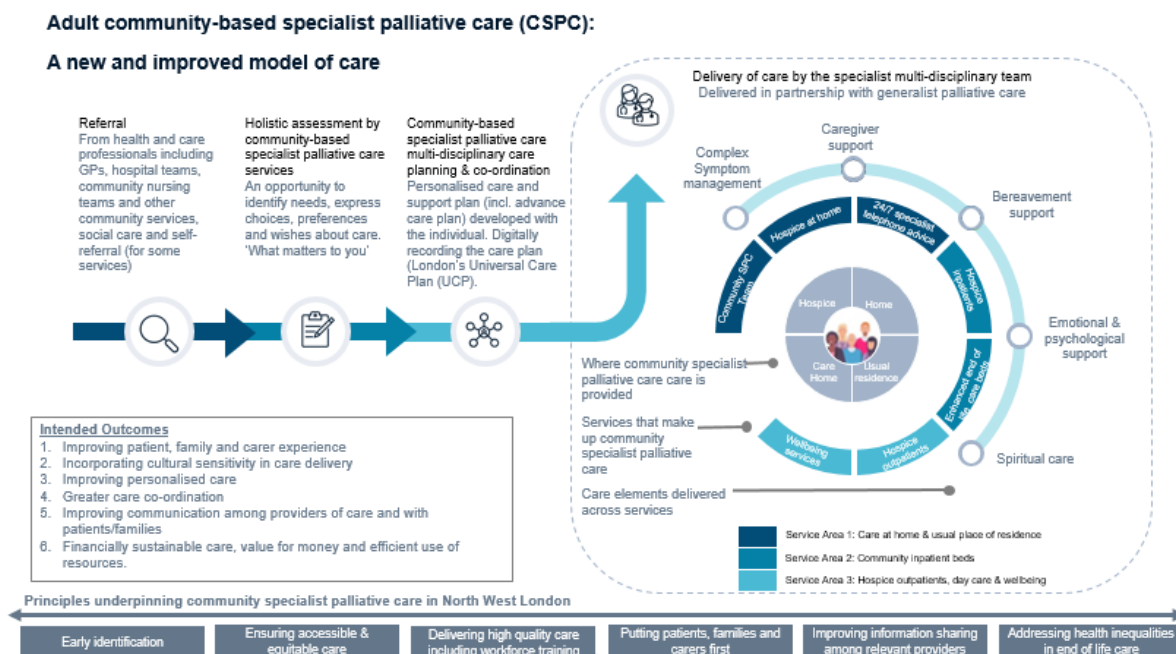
Adult community-based specialist palliative care (CSPC):

A new and improved model of care

Referral
From health and care professionals including GPs, hospital teams, community nursing teams and other community services, social care and self-referral (for some services)

Holistic assessment by community-based specialist palliative care services
An opportunity to identify needs, express choices, preferences and wishes about care. 'What matters to you'

Community-based specialist palliative care multi-disciplinary care planning & co-ordination
Personalised care and support plan (incl. advance care plan) developed with the individual. Digitally recording the care plan (London's Universal Care Plan (UCP).

Delivery of care by the specialist multi-disciplinary team
Delivered in partnership with generalist palliative care

Caregiver support

Complex Symptom management

Bereavement support

Emotional & psychological support

Spiritual care

Hospice at home

24/7 specialist telephone advice

Hospice inpatients

Community SPC Team

Enhanced end of life care beds

Hospice outpatients

Wellbeing services

Hospice

Home

Care Home

Usual residence

Where community specialist palliative care care is provided

Services that make up community specialist palliative care

Care elements delivered across services

Service Area 1: Care at home & usual place of residence

Service Area 2: Community inpatient beds

Service Area 3: Hospice outpatients, day care & wellbeing

Intended Outcomes
1. Improving patient, family and carer experience
2. Incorporating cultural sensitivity in care delivery
3. Improving personalised care
4. Greater care co-ordination
5. Improving communication among providers of care and with patients/families
6. Financially sustainable care, value for money and efficient use of resources.

Principles underpinning community specialist palliative care in North West London

Early identification

Ensuring accessible & equitable care

Delivering high quality care including workforce training

Putting patients, families and carers first

Improving information sharing among relevant providers

Addressing health inequalities in end of life care